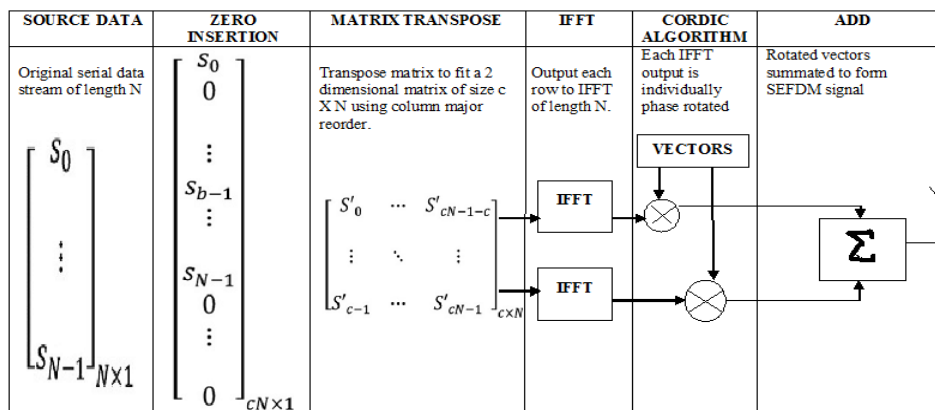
| SOURCE DATA | ZERO INSERTION | MATRIX TRANSPOSE | IFFT | CORDIC ALGORITHM | ADD |
|---|---|---|---|---|---|
| Original serial data stream of length N | | Transpose matrix to fit a 2 dimensional matrix of size c X N using column major reorder. | Output each row to IFFT of length N. | Each IFFT output is individually phase rotated | Rotated vectors summated to form SEFDM signal |

$\begin{bmatrix} S_0 \\ \vdots \\ S_{N-1} \end{bmatrix}_{N\times1}$

$\begin{bmatrix} s_0 \\ 0 \\ \vdots \\ s_{b-1} \\ \vdots \\ s_{N-1} \\ 0 \\ \vdots \\ 0 \end{bmatrix}_{cN\times1}$

$\begin{bmatrix} S'_0 & \cdots & S'_{cN-1-c} \\ \vdots & \ddots & \vdots \\ S'_{c-1} & \cdots & S'_{cN-1} \end{bmatrix}_{c\times N}$

IFFT

IFFT

VECTORS

$\Sigma$